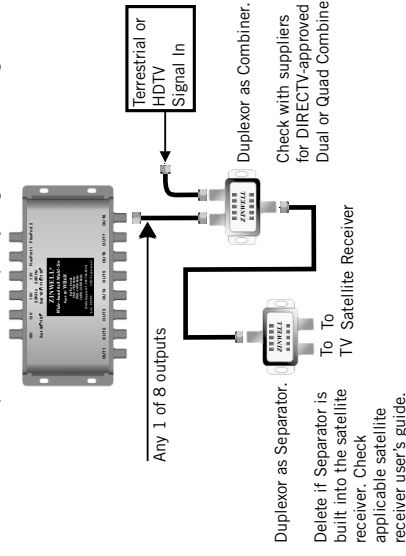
Terrestrial or HDTV Signal In

Duplexor as Combiner.

Check with suppliers for DIRECTV-approved Dual or Quad Combiner

ZINWELL

Any 1 of 8 outputs

To TV

To Satellite Receiver

ZINWELL

ZINWELL

Duplexor as Separator.

Delete if Separator is built into the satellite receiver. Check applicable satellite receiver user's guide.